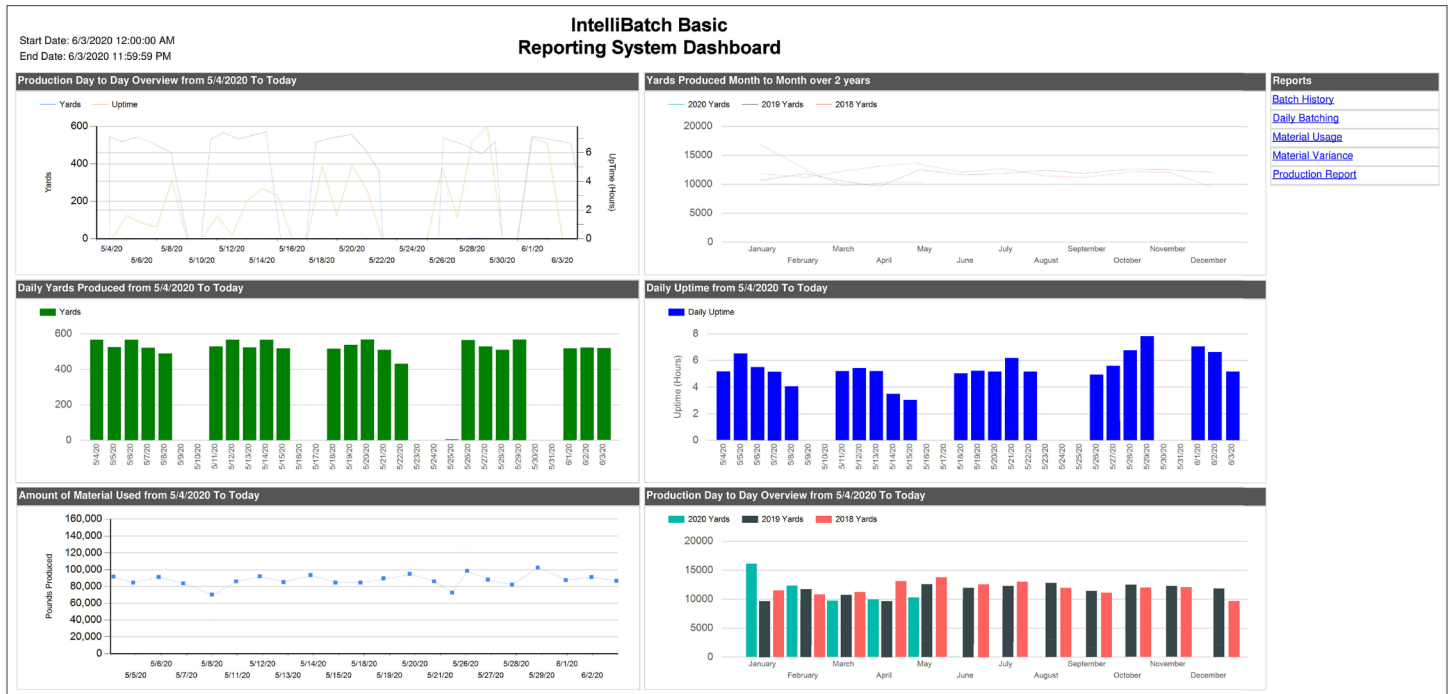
Start Date: 6/3/2020 12:00:00 AM
End Date: 6/3/2020 11:59:59 PM

IntelliBatch Basic
Reporting System Dashboard

Production Day to Day Overview from 5/4/2020 To Today

Yards Uptime

600
400
200
0

Yards

UpTime (Hours)
6
4
2
0

5/4/20 5/6/20 5/8/20 5/10/20 5/12/20 5/14/20 5/16/20 5/18/20 5/20/20 5/22/20 5/24/20 5/26/20 5/28/20 5/30/20 6/1/20 6/3/20

Yards Produced Month to Month over 2 years

2020 Yards 2019 Yards 2018 Yards

20000
15000
10000
5000
0

January February March April May June July August September October November December

Reports
Batch History
Daily Batching
Material Usage
Material Variance
Production Report

Daily Yards Produced from 5/4/2020 To Today

Yards

600
400
200
0

5/4/20 5/5/20 5/6/20 5/7/20 5/8/20 5/9/20 5/10/20 5/11/20 5/12/20 5/13/20 5/14/20 5/15/20 5/16/20 5/17/20 5/18/20 5/19/20 5/20/20 5/21/20 5/22/20 5/23/20 5/24/20 5/25/20 5/26/20 5/27/20 5/28/20 5/29/20 5/30/20 5/31/20 6/1/20 6/2/20 6/3/20

Daily Uptime from 5/4/2020 To Today

Daily Uptime

8
6
4
2
0

Uptime (Hours)

5/4/20 5/5/20 5/6/20 5/7/20 5/8/20 5/9/20 5/10/20 5/11/20 5/12/20 5/13/20 5/14/20 5/15/20 5/16/20 5/17/20 5/18/20 5/19/20 5/20/20 5/21/20 5/22/20 5/23/20 5/24/20 5/25/20 5/26/20 5/27/20 5/28/20 5/29/20 5/30/20 5/31/20 6/1/20 6/2/20 6/3/20

Amount of Material Used from 5/4/2020 To Today

160,000
140,000
120,000
100,000
80,000
60,000
40,000
20,000
0

Pounds Produced

5/5/20 5/6/20 5/7/20 5/8/20 5/11/20 5/12/20 5/13/20 5/14/20 5/15/20 5/18/20 5/19/20 5/20/20 5/21/20 5/26/20 5/27/20 5/28/20 5/29/20 6/1/20 6/2/20

Production Day to Day Overview from 5/4/2020 To Today

2020 Yards 2019 Yards 2018 Yards

20000
15000
10000
5000
0

January February March April May June July August September October November December